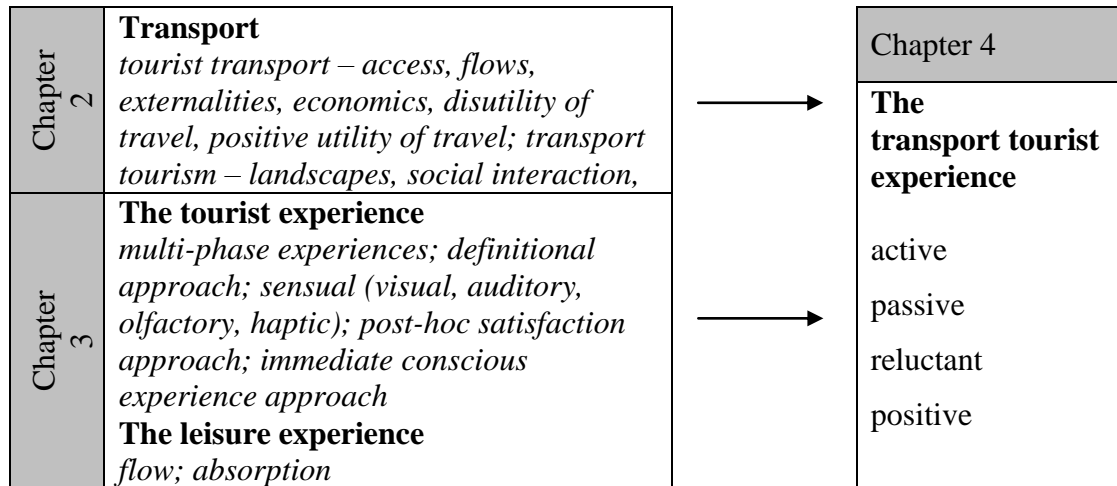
Chapter 2

**Transport**
*tourist transport – access, flows, externalities, economics, disutility of travel, positive utility of travel; transport tourism – landscapes, social interaction,*

Chapter 3

**The tourist experience**
*multi-phase experiences; definitional approach; sensual (visual, auditory, olfactory, haptic); post-hoc satisfaction approach; immediate conscious experience approach*
**The leisure experience**
*flow; absorption*

Chapter 4

**The transport tourist experience**

active

passive

reluctant

positive